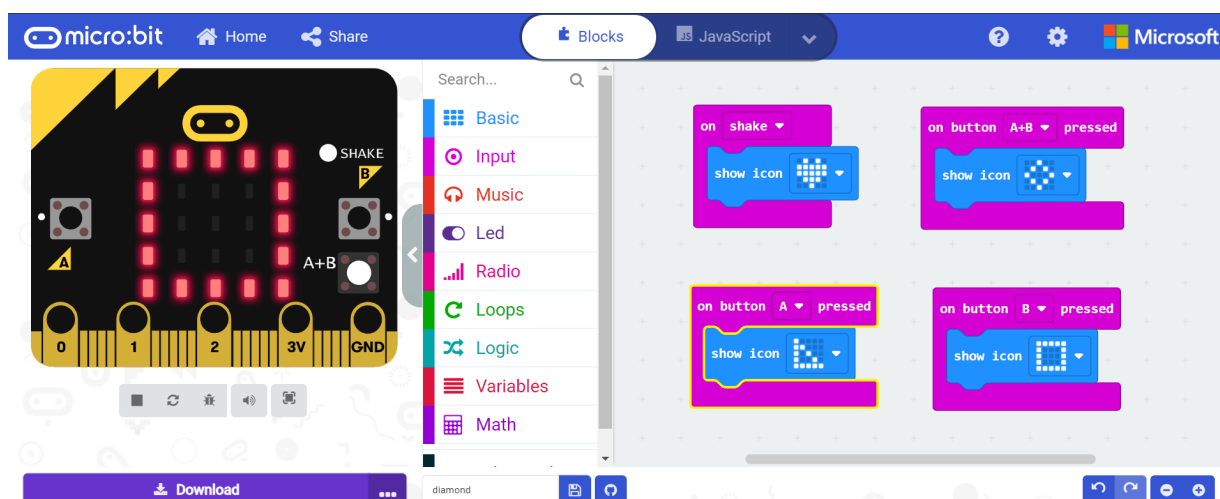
micro:bit Home Share
Blocks JavaScript
Microsoft

SHAKE
B
A
A+B
0 1 2 3V GND

Search...
Basic
Input
Music
Led
Radio
Loops
Logic
Variables
Math

on shake
show icon

on button A+B pressed
show icon

on button A pressed
show icon

on button B pressed
show icon

Download
diamond